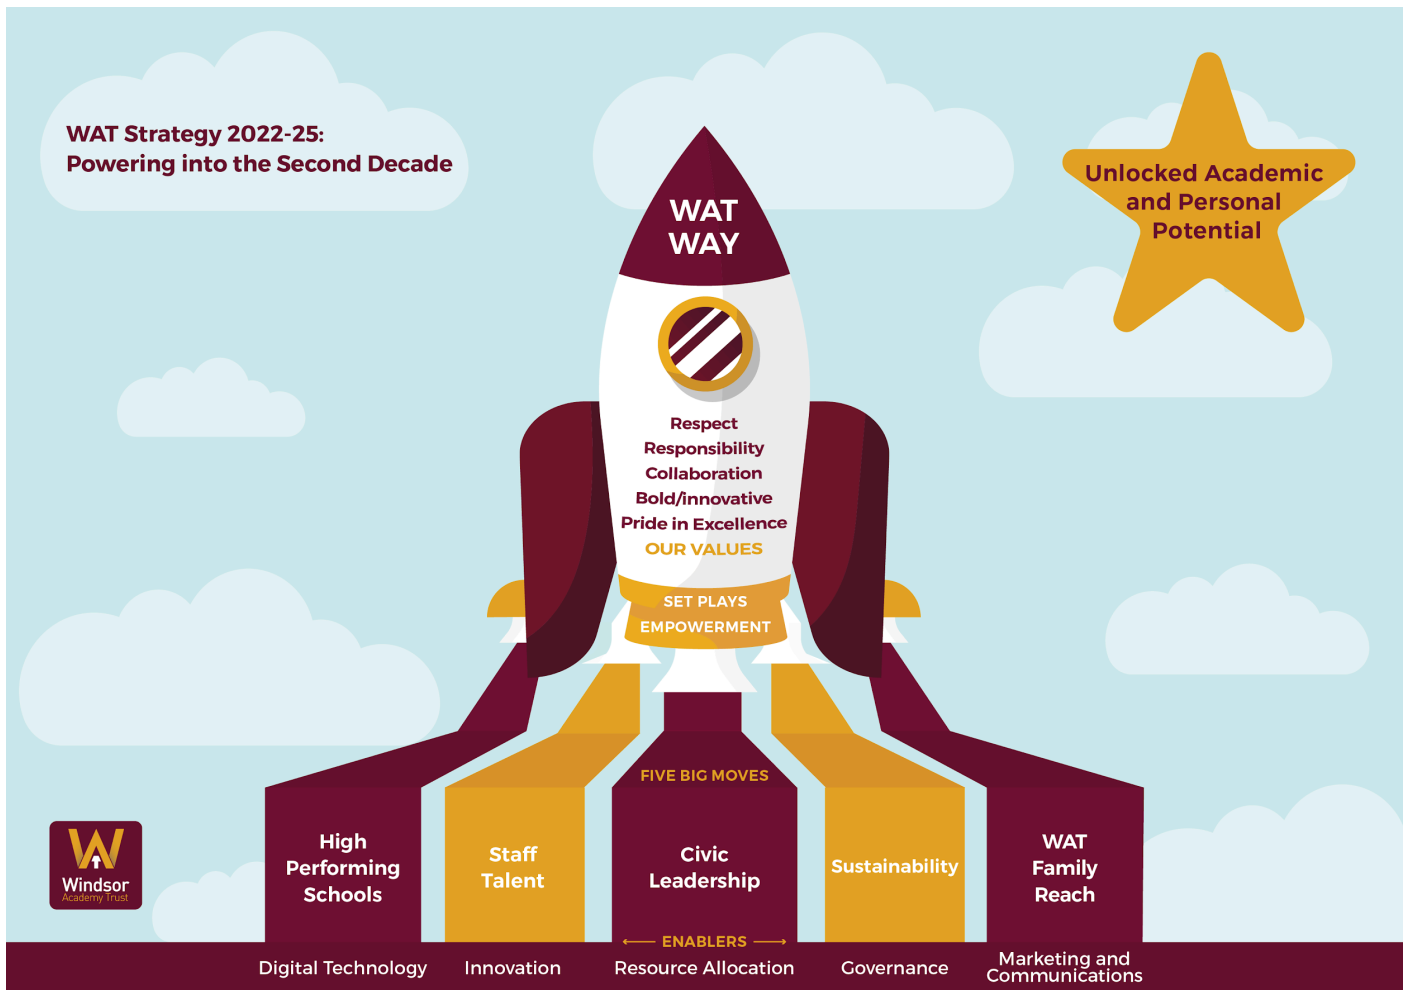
WAT Strategy 2022-25:
Powering into the Second Decade

WAT WAY

Unlocked Academic and Personal Potential

Respect
Responsibility
Collaboration
Bold/innovative
Pride in Excellence
OUR VALUES

SET PLAYS
EMPOWERMENT

FIVE BIG MOVES

High Performing Schools

Staff Talent

Civic Leadership

Sustainability

WAT Family Reach

Windsor
Academy Trust

ENABLERS

Digital Technology

Innovation

Resource Allocation

Governance

Marketing and Communications